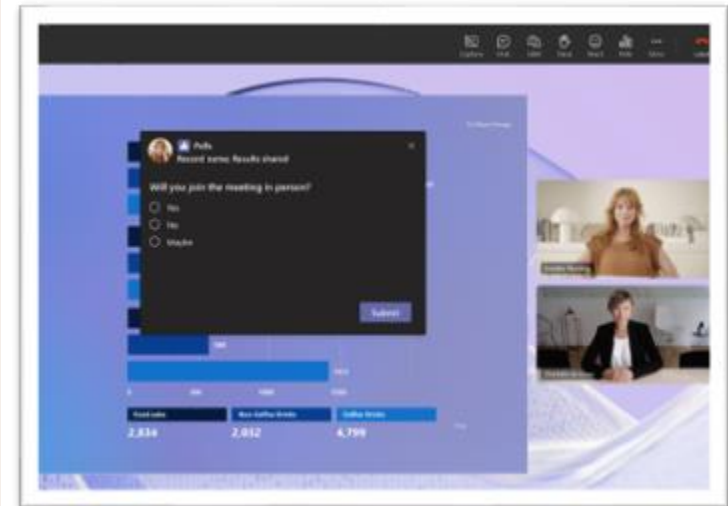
Captions Chat Share React Apps More Leave

Polls
Record name. Results shared

Will you join the meeting in person?

Yes
No
Maybe

Submit

Food sales
2,834

Non-Coffee Drinks
2,032

Coffee Drinks
4,799